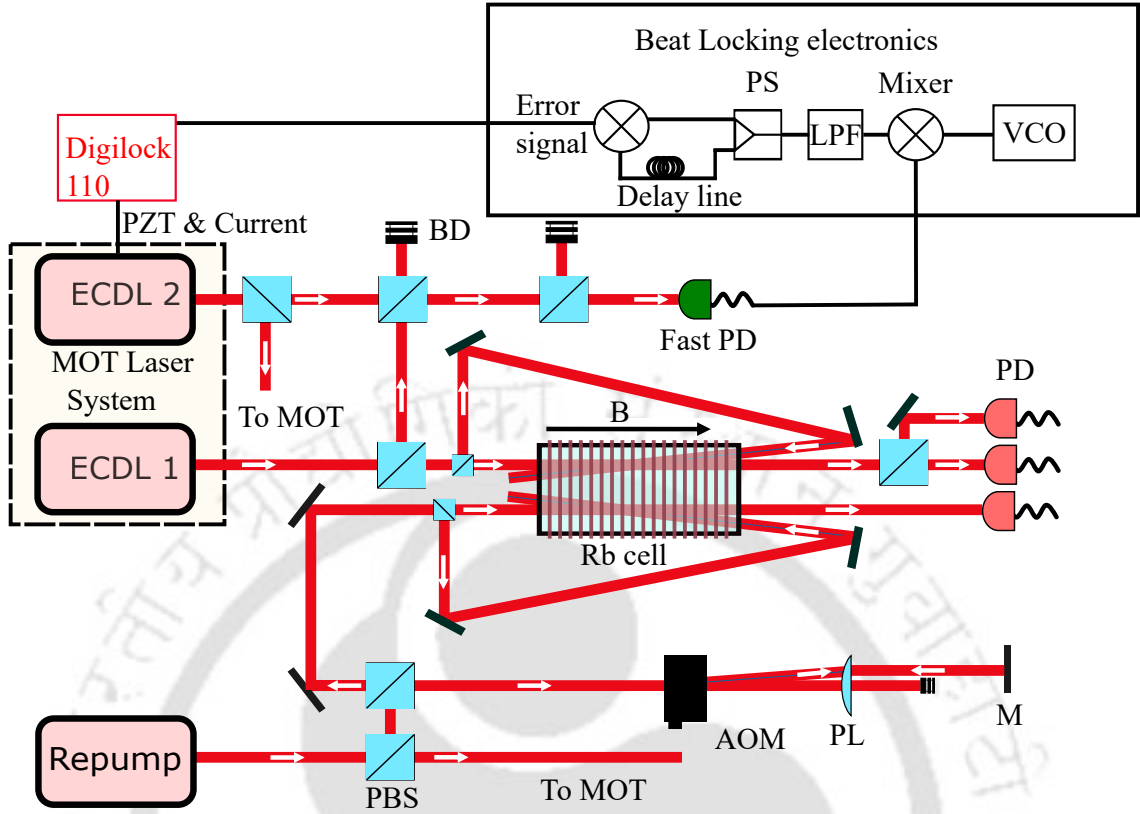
Beat Locking electronics

Error signal

PS

Mixer

LPF

VCO

Delay line

Digilock 110

PZT & Current

BD

ECDL 2

Fast PD

MOT Laser System

To MOT

PD

B

ECDL 1

Rb cell

AOM

PL

M

Repump

PBS

To MOT